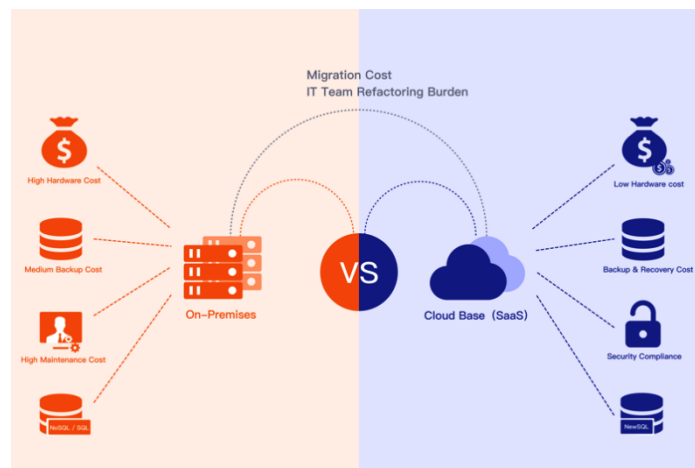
Migration Cost
IT Team Refactoring Burden

High Hardware Cost

Medium Backup Cost

High Maintenance Cost

NoSQL / SQL

On-Premises

VS

Cloud Base（SaaS)

Low Hardware cost

Backup & Recovery Cost

Security Compliance

NewSQL